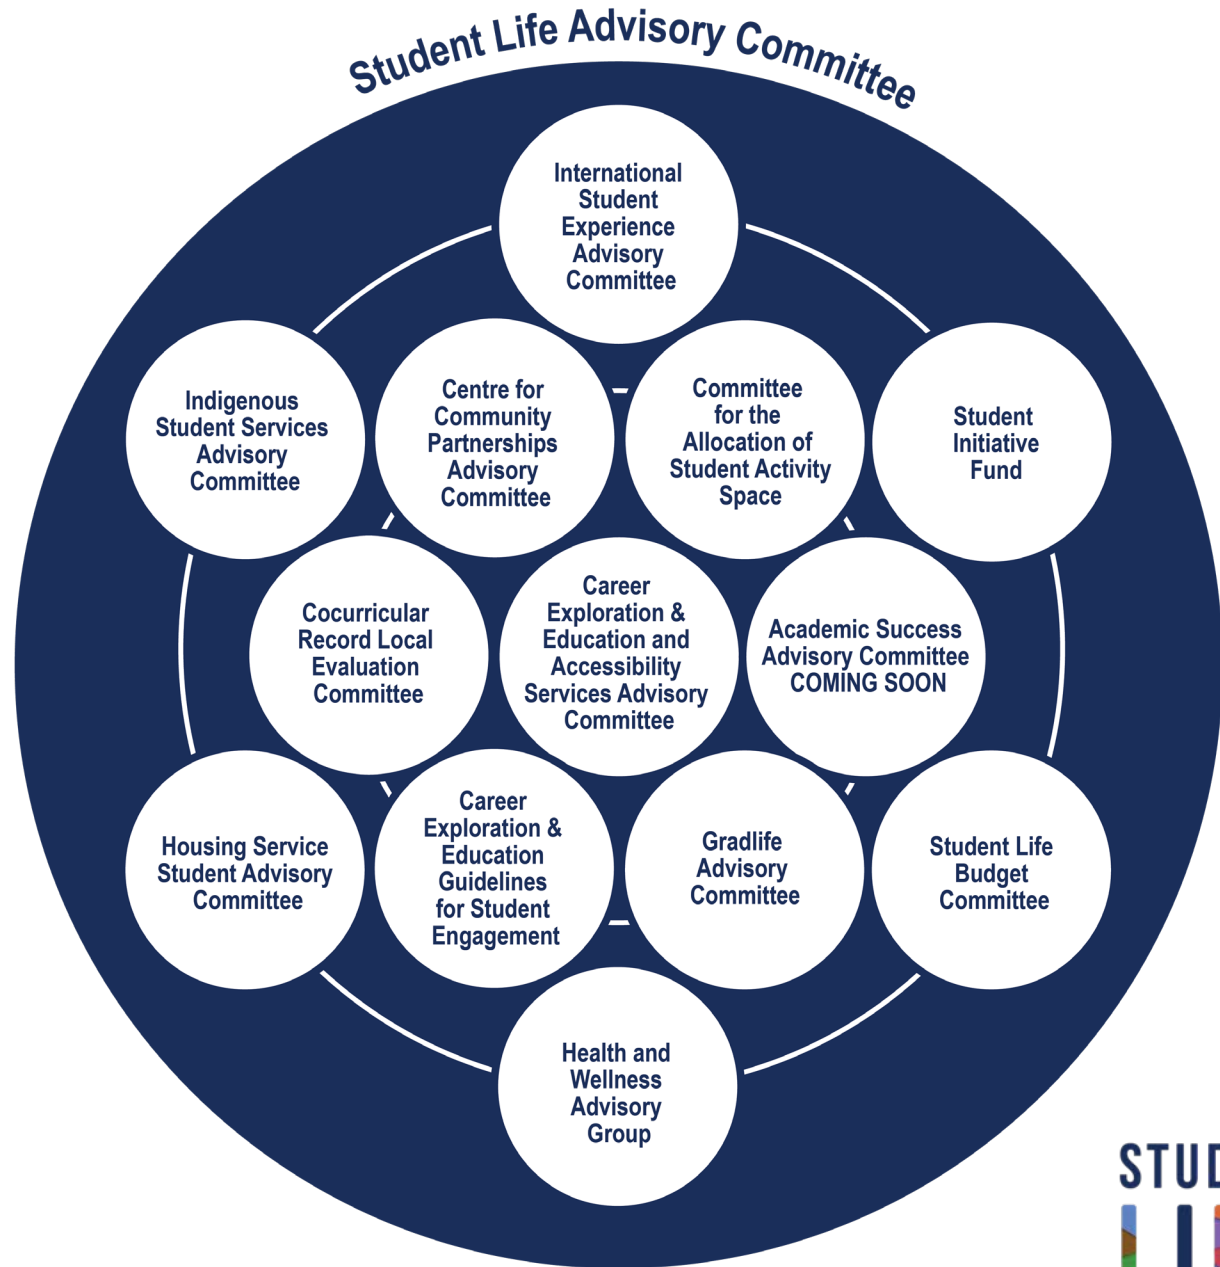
Student Life Advisory Committee

International Student Experience Advisory Committee

Indigenous Student Services Advisory Committee

Centre for Community Partnerships Advisory Committee

Committee for the Allocation of Student Activity Space

Student Initiative Fund

Cocurricular Record Local Evaluation Committee

Career Exploration & Education and Accessibility Services Advisory Committee

Academic Success Advisory Committee COMING SOON

Housing Service Student Advisory Committee

Career Exploration & Education Guidelines for Student Engagement

Gradlife Advisory Committee

Student Life Budget Committee

Health and Wellness Advisory Group

STUD